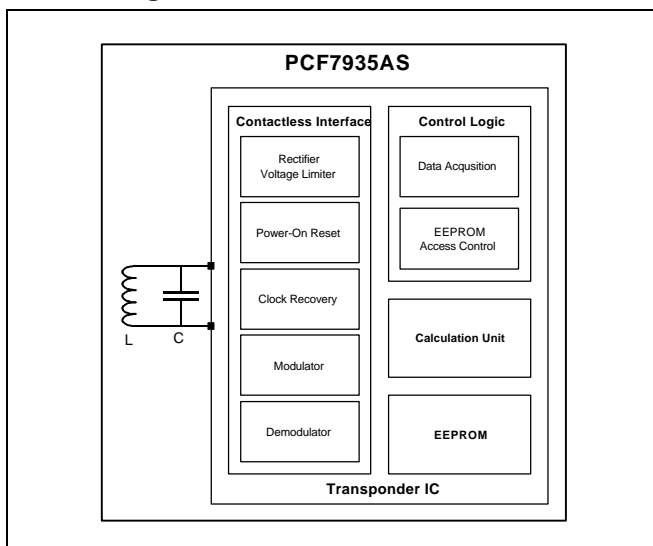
PCF7935AS

Contactless Interface

Rectifier
Voltage Limiter

Power-On Reset

Clock Recovery

Modulator

Demodulator

Control Logic

Data Acqusition

EEPROM
Access Control

Calculation Unit

EEPROM

Transponder IC

L

C